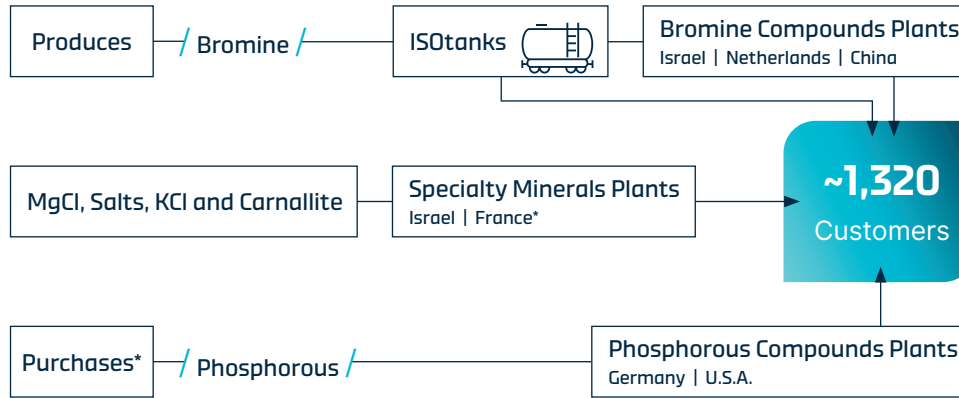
Produces / Bromine / ISOtanks

Bromine Compounds Plants
Israel | Netherlands | China

MgCl, Salts, KCl and Carnallite

Specialty Minerals Plants
Israel | France*

~1,320
Customers

Purchases* / Phosphorous /

Phosphorous Compounds Plants
Germany | U.S.A.